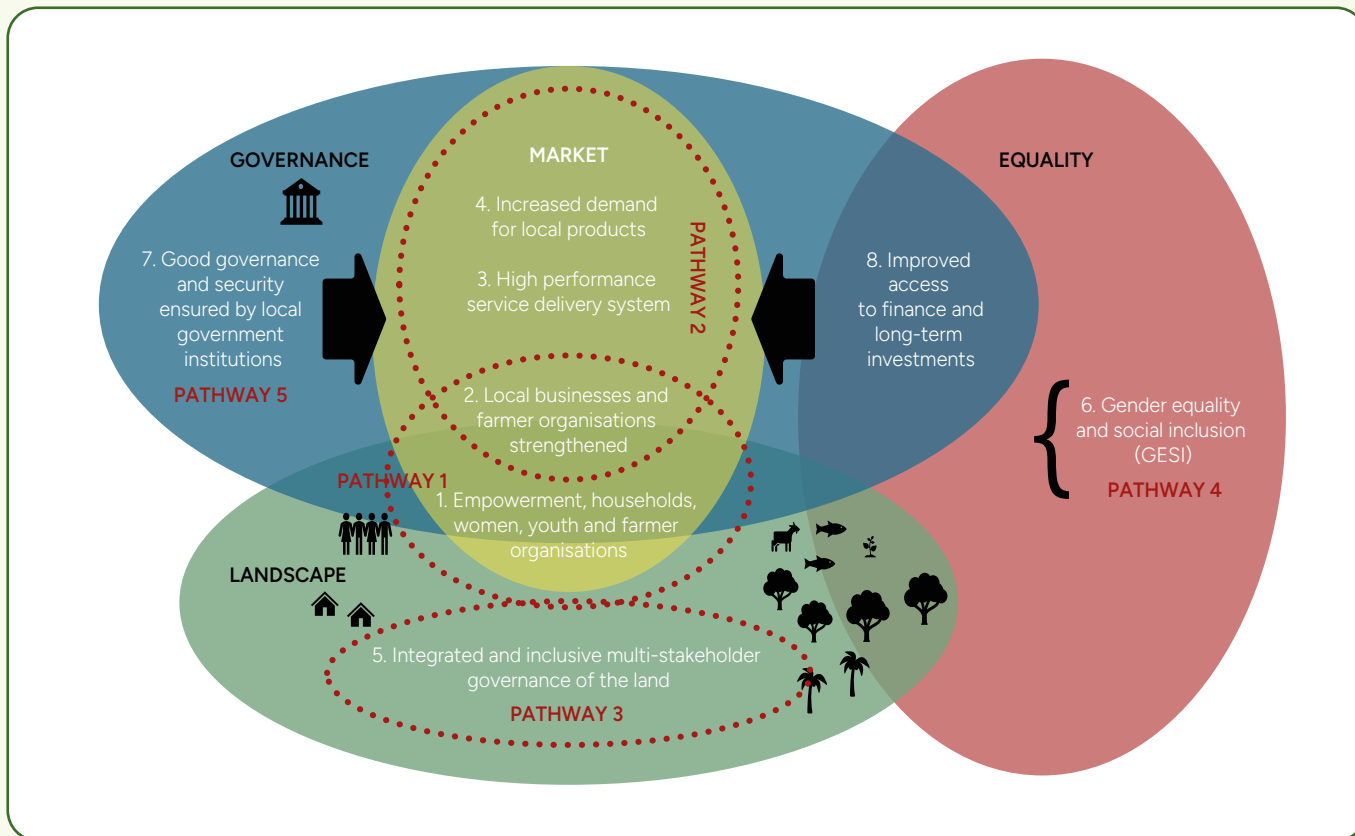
GOVERNANCE

MARKET

EQUALITY

4. Increased demand for local products

3. High performance service delivery system

PATHWAY 2

7. Good governance and security ensured by local government institutions

PATHWAY 5

8. Improved access to finance and long-term investments

2. Local businesses and farmer organisations strengthened

6. Gender equality and social inclusion (GESI)

PATHWAY 4

PATHWAY 1

1. Empowerment, households, women, youth and farmer organisations

LANDSCAPE

5. Integrated and inclusive multi-stakeholder governance of the land

PATHWAY 3